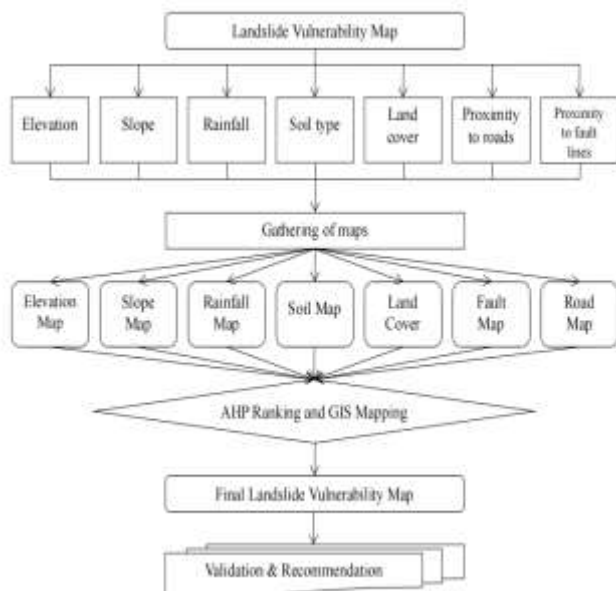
Landslide Vulnerability Map

Elevation

Slope

Rainfall

Soil type

Land cover

Proximity to roads

Proximity to fault lines

Gathering of maps

Elevation Map

Slope Map

Rainfall Map

Soil Map

Land Cover

Fault Map

Road Map

AHP Ranking and GIS Mapping

Final Landslide Vulnerability Map

Validation & Recommendation